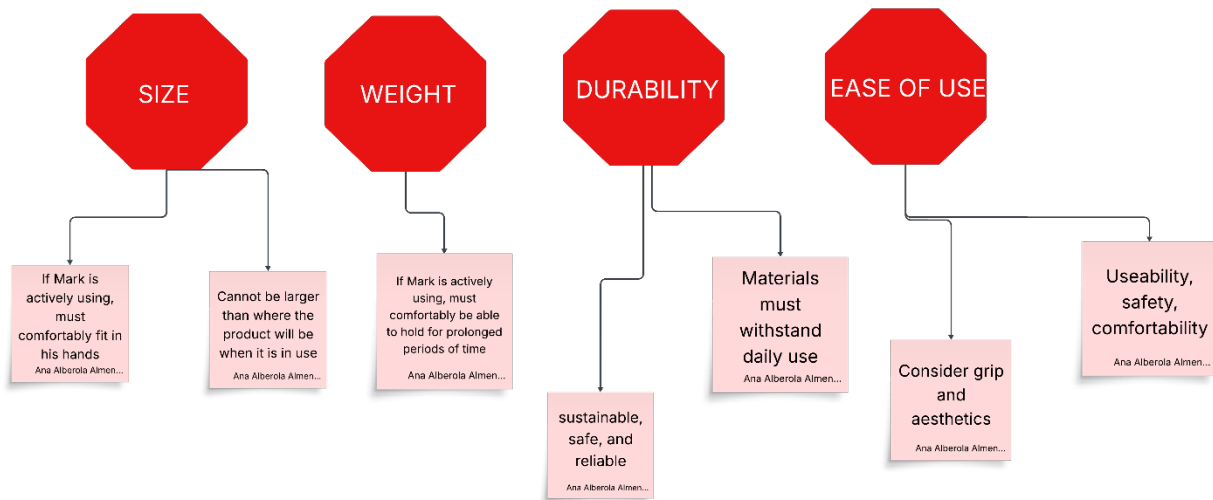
SIZE

If Mark is actively using, must comfortably fit in his hands

Ana Alberola Almen...

Cannot be larger than where the product will be when it is in use

Ana Alberola Almen...

WEIGHT

If Mark is actively using, must comfortably be able to hold for prolonged periods of time

Ana Alberola Almen...

DURABILITY

sustainable, safe, and reliable

Ana Alberola Almen...

Materials must withstand daily use

Ana Alberola Almen...

EASE OF USE

Consider grip and aesthetics

Ana Alberola Almen...

Useability, safety, comfortability

Ana Alberola Almen...